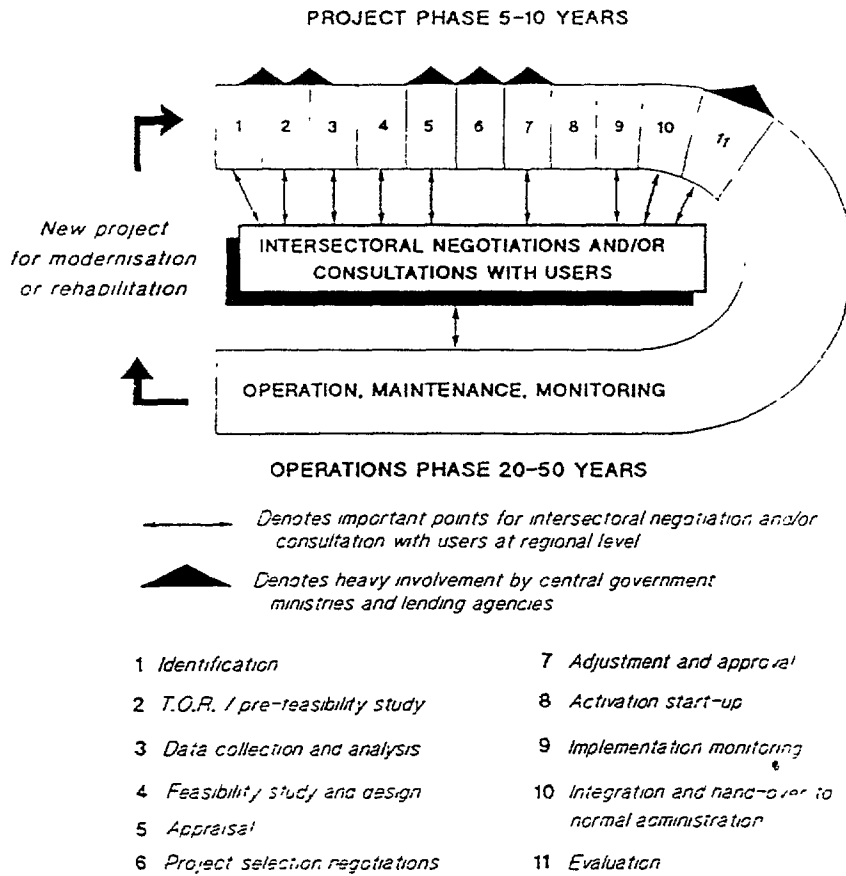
PROJECT PHASE 5-10 YEARS

1 2 3 4 5 6 7 8 9 10 11

New project for modernisation or rehabilitation

INTERSECTORAL NEGOTIATIONS AND/OR CONSULTATIONS WITH USERS

OPERATION, MAINTENANCE, MONITORING

OPERATIONS PHASE 20-50 YEARS

Denotes important points for intersectoral negotiation and/or consultation with users at regional level

Denotes heavy involvement by central government ministries and lending agencies

1 Identification

2 T.O.R. / pre-feasibility study

3 Data collection and analysis

4 Feasibility study and design

5 Appraisal

6 Project selection negotiations

7 Adjustment and approval

8 Activation start-up

9 Implementation monitoring

10 Integration and hand-over to normal administration

11 Evaluation